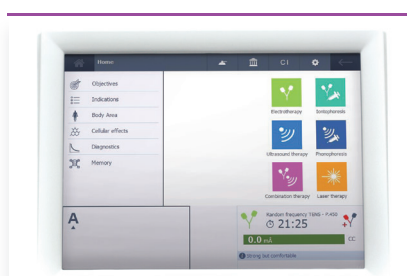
Home

C I

Objectives

Indications

Body Area

Cellular effects

Diagnostics

Memory

Electrotherapy

Iontophoresis

Ultrasound therapy

Phonophoresis

Combination therapy

Laser therapy

A

Random frequency TENS - P.450

21:25

0.0 mA

CC

Strong but comfortable